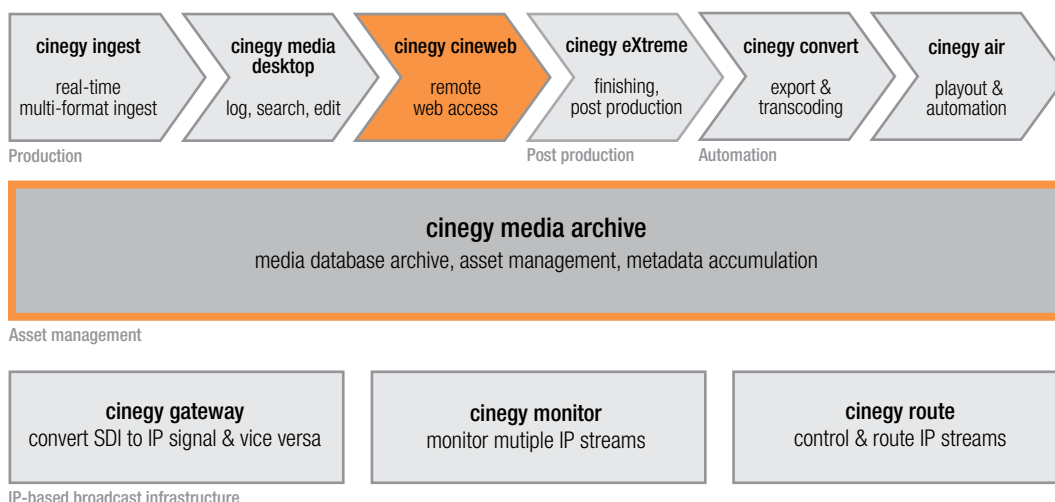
cinegy ingest
real-time multi-format ingest

cinegy media desktop
log, search, edit

cinegy cineweb
remote web access

cinegy eXtreme
finishing, post production

cinegy convert
export & transcoding

cinegy air
playout & automation

Production

Post production

Automation

cinegy media archive
media database archive, asset management, metadata accumulation

Asset management

cinegy gateway
convert SDI to IP signal & vice versa

cinegy monitor
monitor mutiple IP streams

cinegy route
control & route IP streams

IP-based broadcast infrastructure